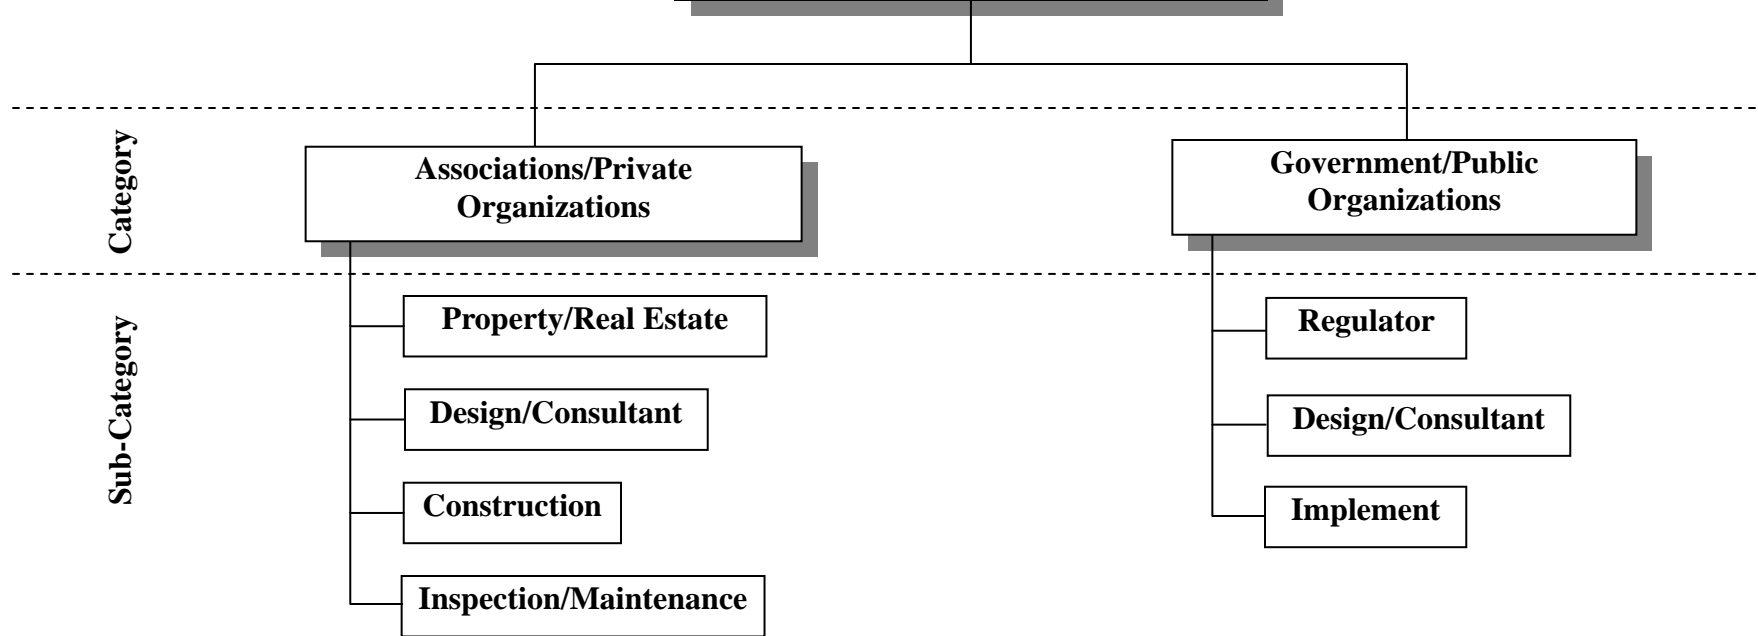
Category

Sub-Category

Associations/Private Organizations

Property/Real Estate

Design/Consultant

Construction

Inspection/Maintenance

Government/Public Organizations

Regulator

Design/Consultant

Implement